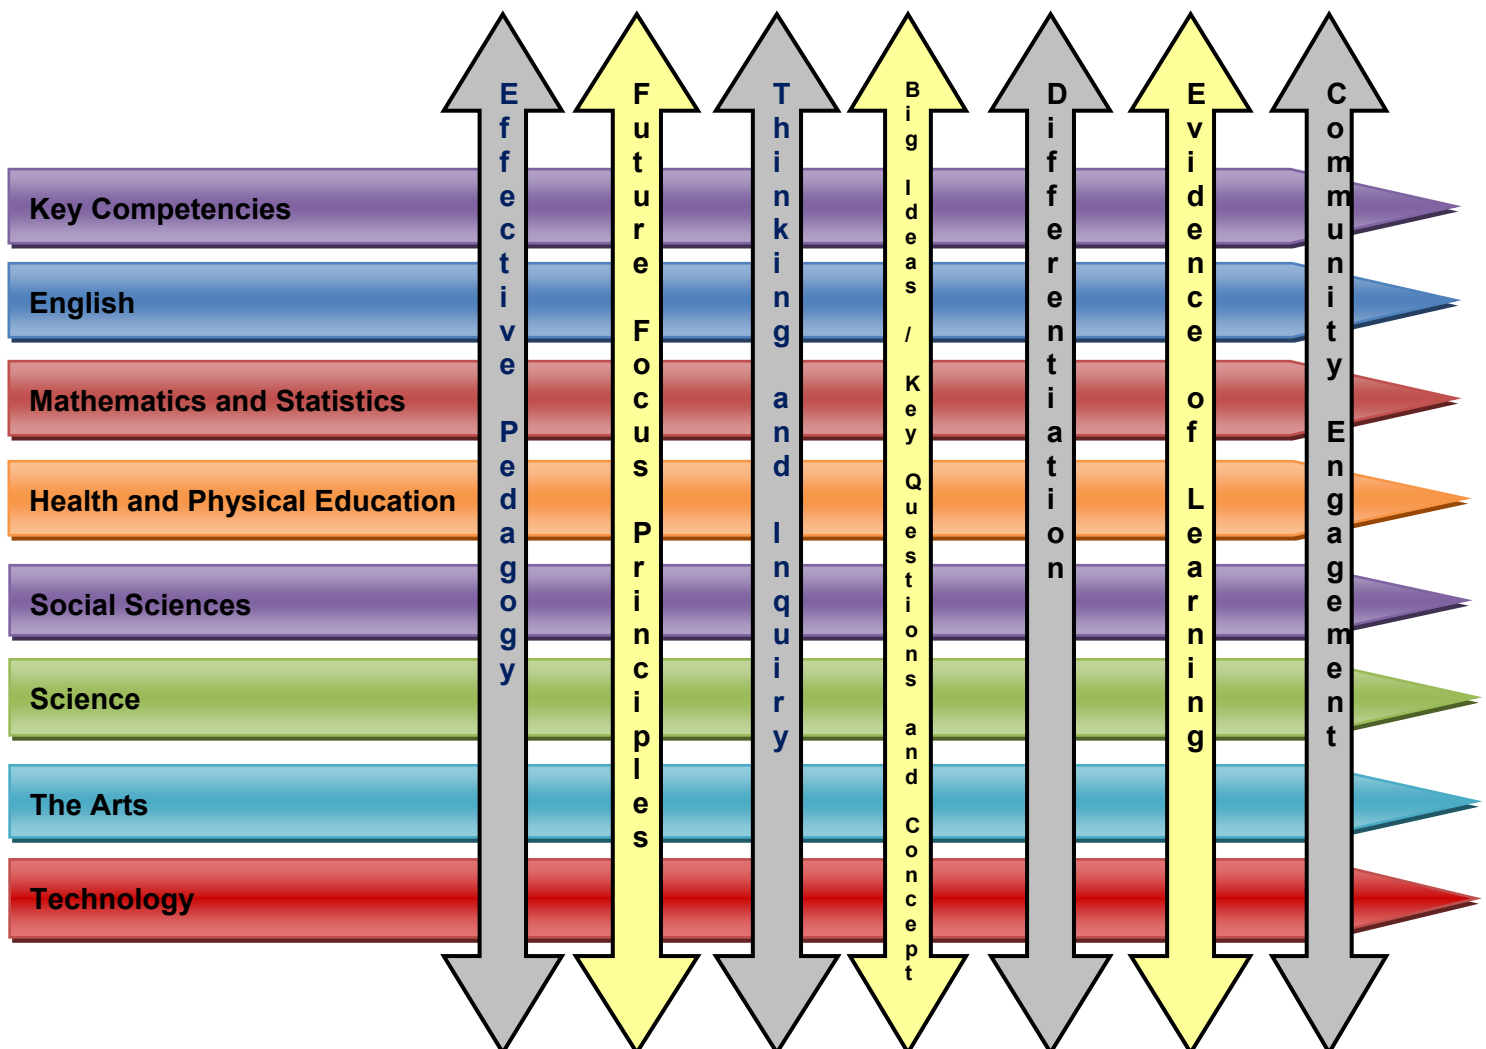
Key Competencies

English

Mathematics and Statistics

Health and Physical Education

Social Sciences

Science

The Arts

Technology

Effective Pedagogy

Future Focus Principles

Thinking and Inquiry

Big Ideas / Key Questions and Concept

Differentiation

Evidence of Learning

Community Engagement